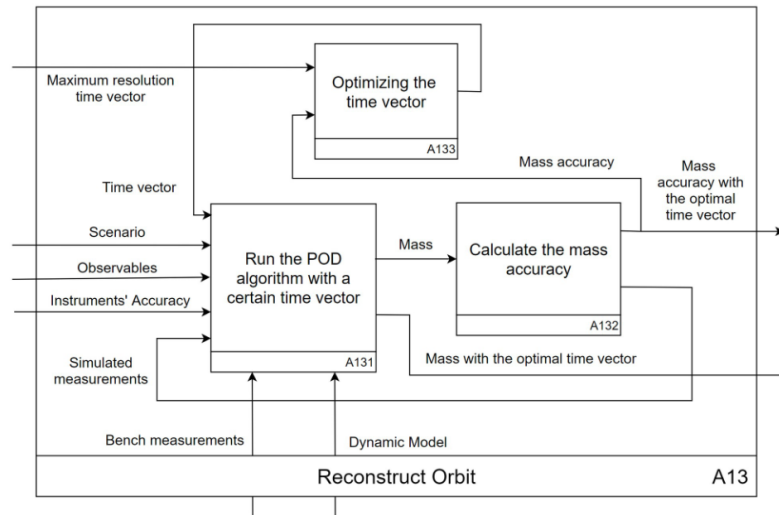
Maximum resolution time vector

Optimizing the time vector

A133

Mass accuracy

Mass accuracy with the optimal time vector

Time vector

Scenario

Observables

Instruments' Accuracy

Run the POD algorithm with a certain time vector

A131

Mass

Calculate the mass accuracy

A132

Simulated measurements

Mass with the optimal time vector

Bench measurements

Dynamic Model

Reconstruct Orbit

A13